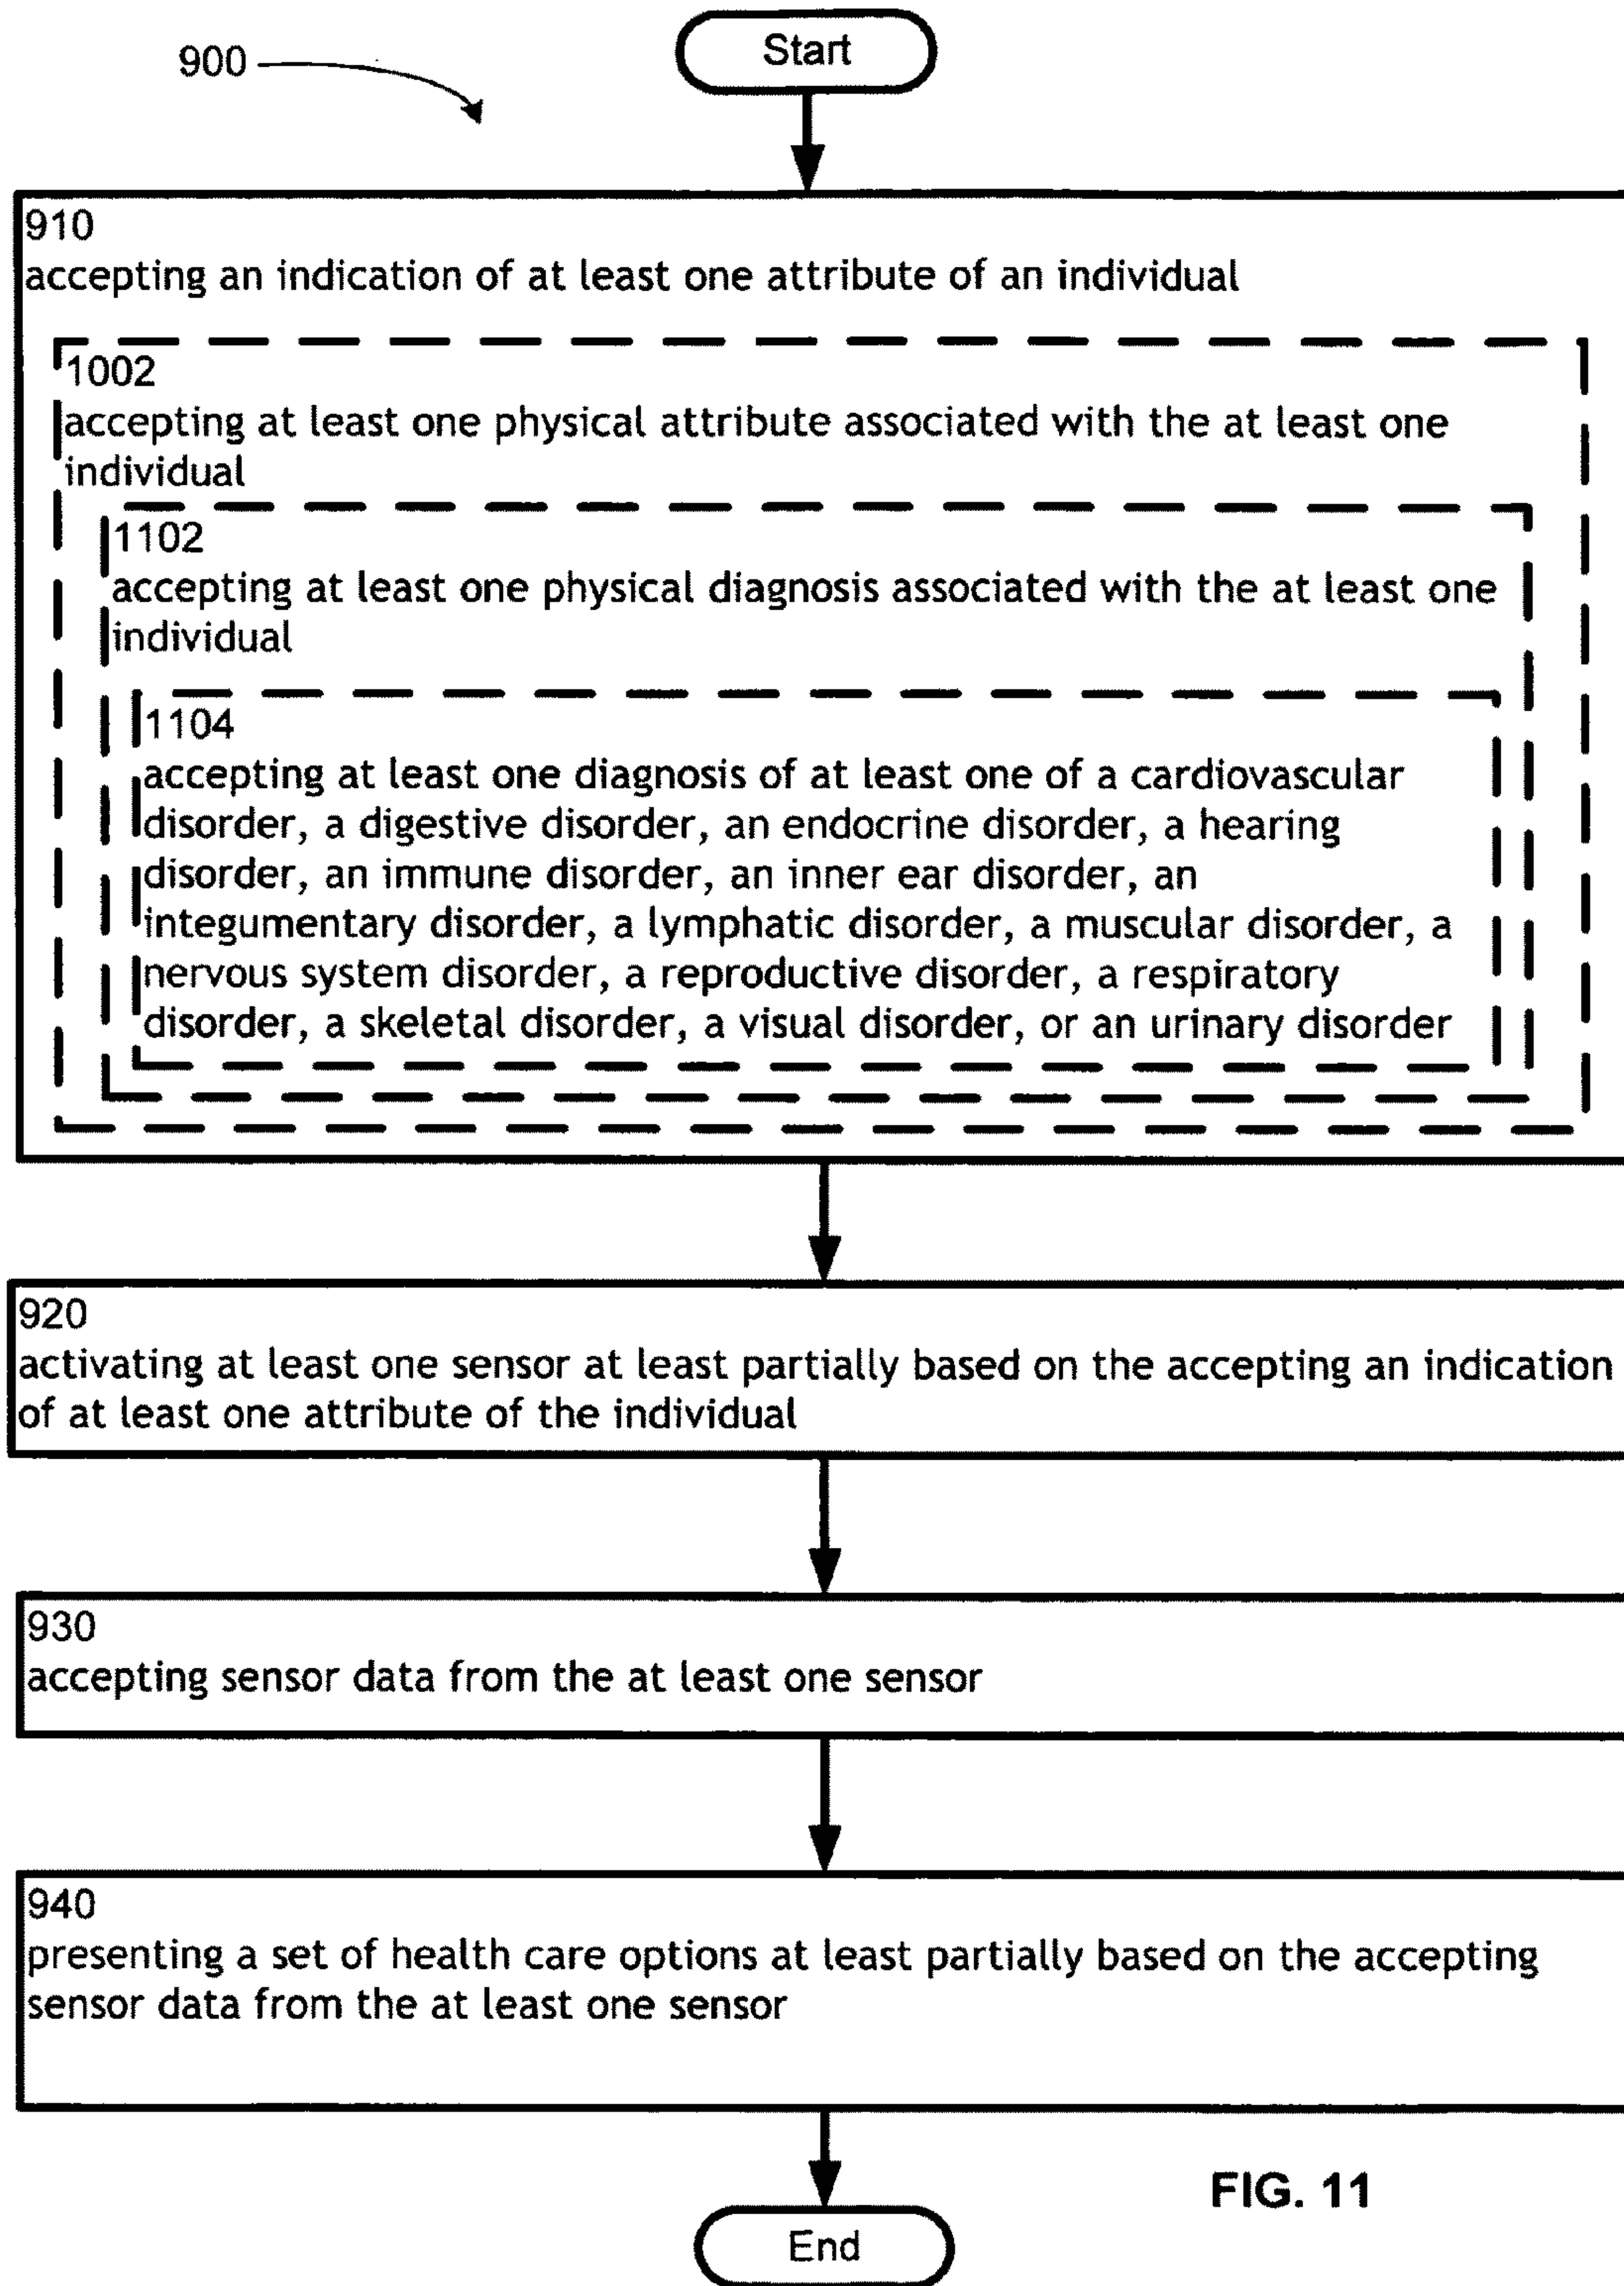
900

Start

910
accepting an indication of at least one attribute of an individual

1002
accepting at least one physical attribute associated with the at least one individual

1102
accepting at least one physical diagnosis associated with the at least one individual

1104
accepting at least one diagnosis of at least one of a cardiovascular disorder, a digestive disorder, an endocrine disorder, a hearing disorder, an immune disorder, an inner ear disorder, an integumentary disorder, a lymphatic disorder, a muscular disorder, a nervous system disorder, a reproductive disorder, a respiratory disorder, a skeletal disorder, a visual disorder, or an urinary disorder

920
activating at least one sensor at least partially based on the accepting an indication of at least one attribute of the individual

930
accepting sensor data from the at least one sensor

940
presenting a set of health care options at least partially based on the accepting sensor data from the at least one sensor

FIG. 11

End